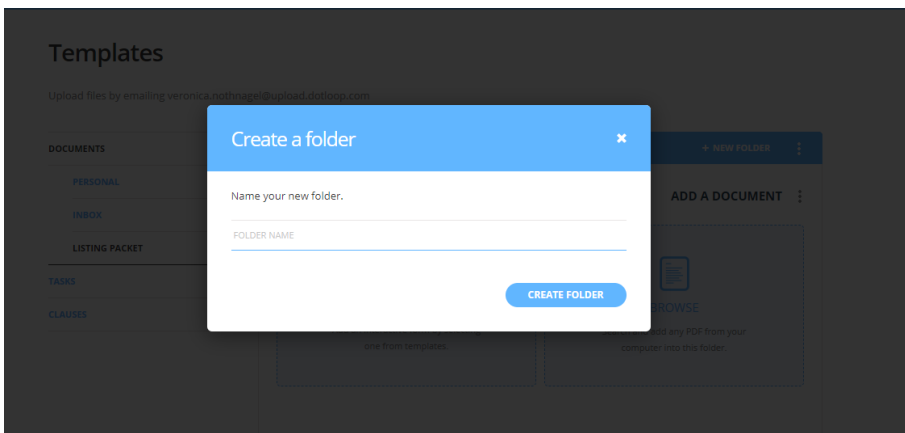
Templates

Upload files by emailing veronica.nothnagel@upload.dotloop.com

DOCUMENTS

PERSONAL

INBOX

LISTING PACKET

TASKS

CLAUSES

+ NEW FOLDER

ADD A DOCUMENT

BROWSE

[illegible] add any PDF from your computer into this folder.

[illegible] one from templates.

Create a folder

×

Name your new folder.

FOLDER NAME

CREATE FOLDER